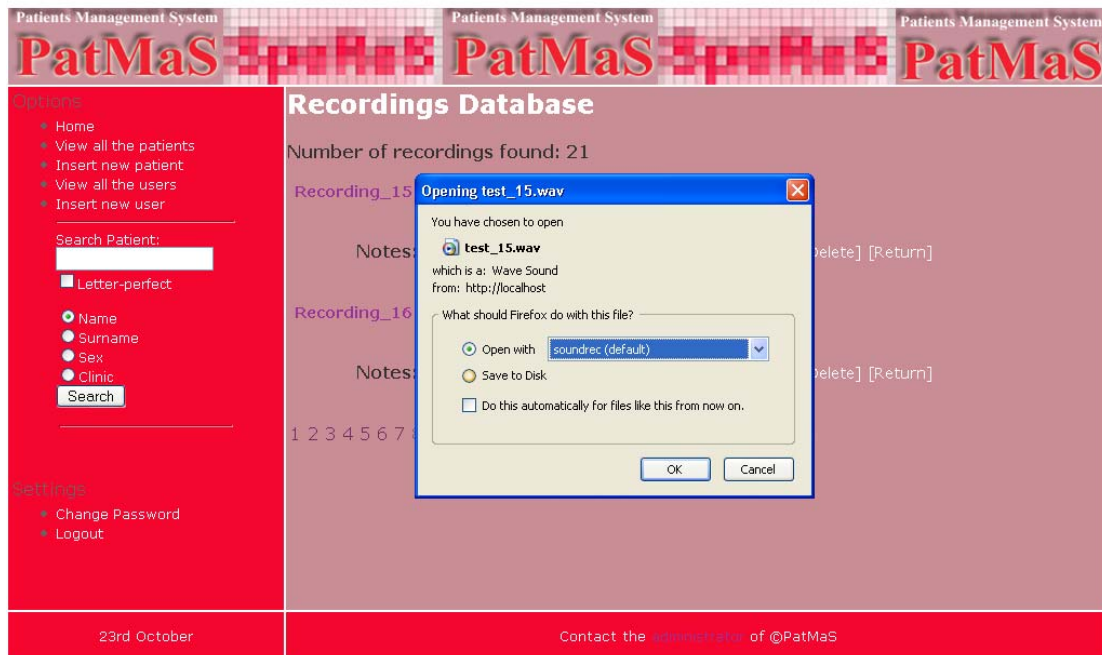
Patients Management System
PatMaS
Patients Management System
PatMaS
Patients Management System
PatMaS

Options
Home
View all the patients
Insert new patient
View all the users
Insert new user

Search Patient:

Letter-perfect

Name
Surname
Sex
Clinic
Search

Settings
Change Password
Logout

Recordings Database

Number of recordings found: 21

Recording_15

Notes: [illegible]elete] [Return]

Recording_16

Notes: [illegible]elete] [Return]

1 2 3 4 5 6 7 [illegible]

Opening test_15.wav

You have chosen to open

test_15.wav

which is a: Wave Sound
from: http://localhost

What should Firefox do with this file?

Open with soundrec (default)

Save to Disk

Do this automatically for files like this from now on.

OK Cancel

23rd October

Contact the administrator of ©PatMaS